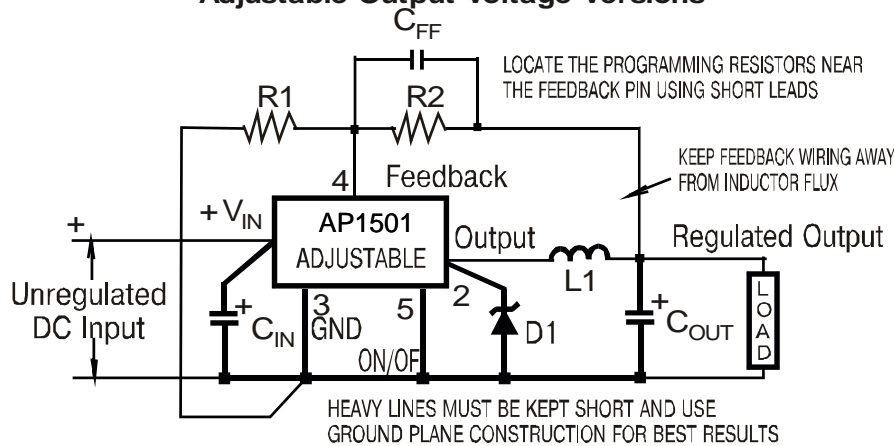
Adjustable Output Voltage Versions

$C_{FF}$

LOCATE THE PROGRAMMING RESISTORS NEAR THE FEEDBACK PIN USING SHORT LEADS

R1

R2

4

Feedback

KEEP FEEDBACK WIRING AWAY FROM INDUCTOR FLUX

+

$+V_{IN}$

AP1501

ADJUSTABLE

Output

Regulated Output

L1

Unregulated DC Input

+

$C_{IN}$

3

GND

5

2

D1

+

$C_{OUT}$

LOAD

ON/OF

HEAVY LINES MUST BE KEPT SHORT AND USE GROUND PLANE CONSTRUCTION FOR BEST RESULTS